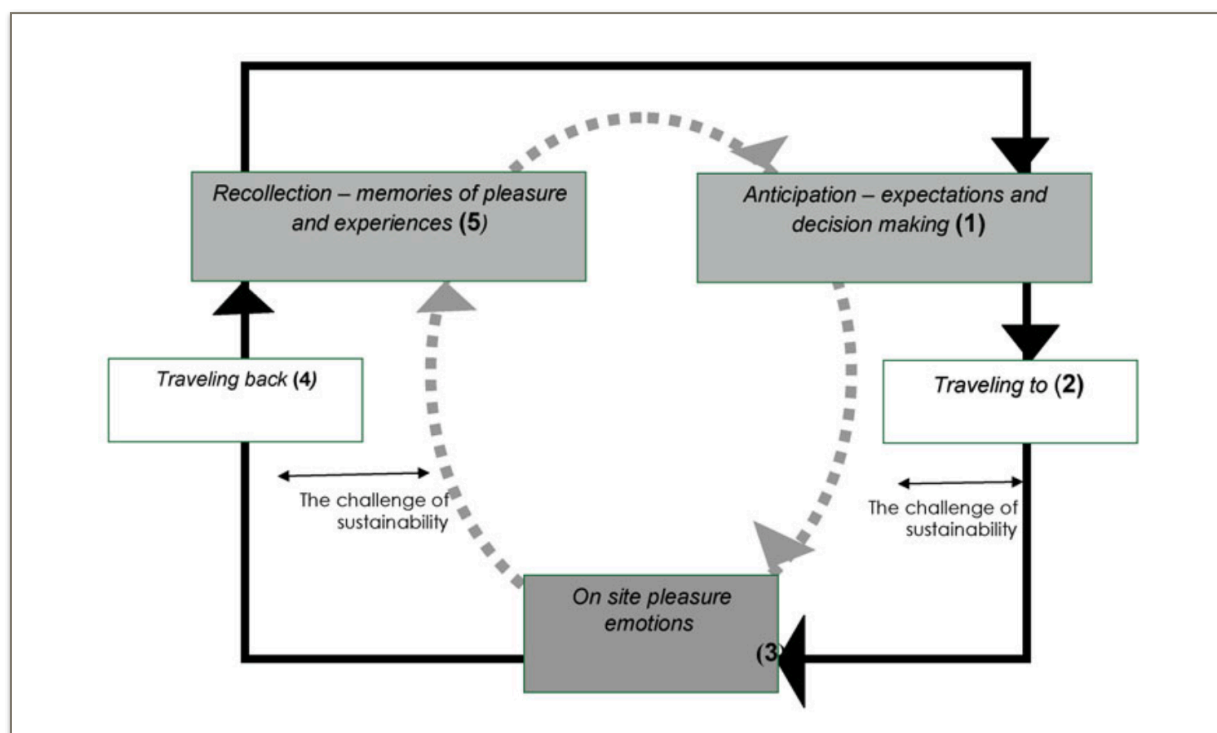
Recollection – memories of pleasure and experiences (5)

Anticipation – expectations and decision making (1)

Traveling back (4)

Traveling to (2)

The challenge of sustainability

The challenge of sustainability

On site pleasure emotions

(3